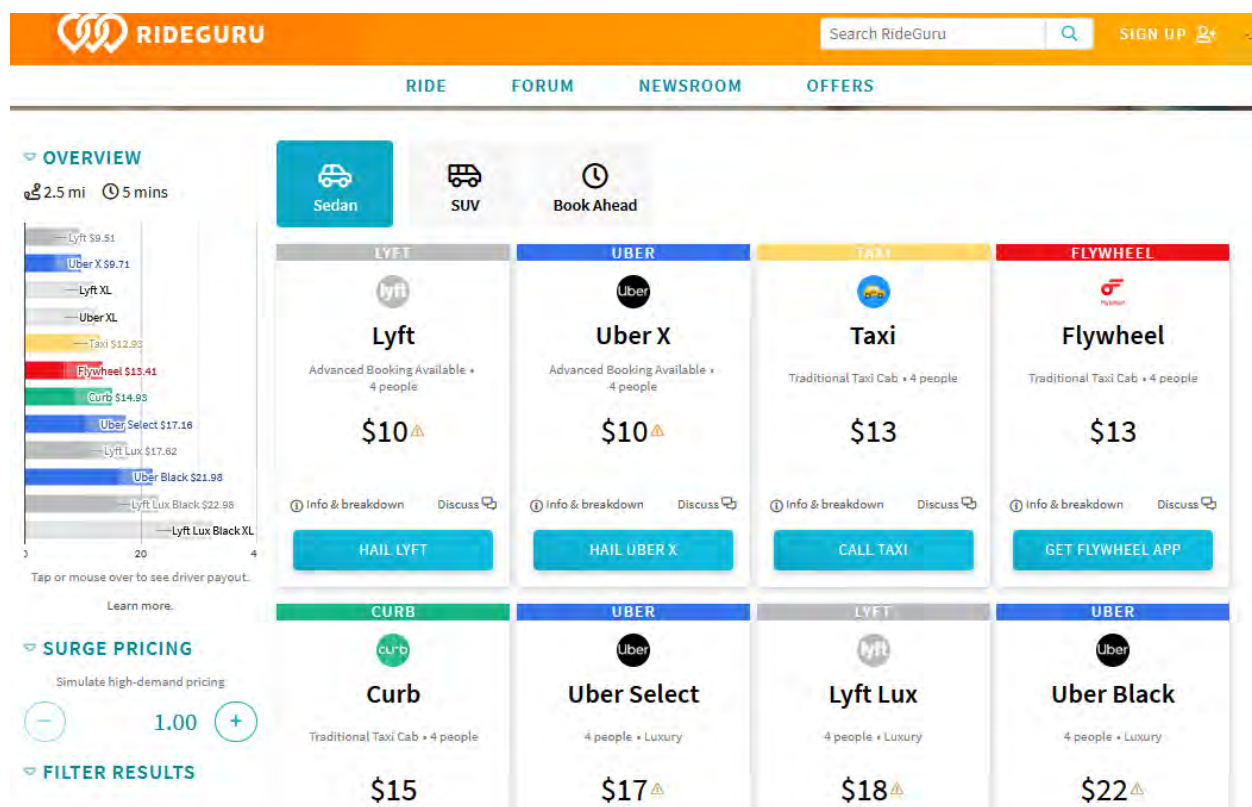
RIDEGURU

Search RideGuru

SIGN UP

RIDE FORUM NEWSROOM OFFERS

OVERVIEW

2.5 mi 5 mins

Lyft $9.51
Uber X $9.71
Lyft XL
Uber XL
Taxi $12.93
Flywheel $13.41
Curb $14.93
Uber Select $17.16
Lyft Lux $17.62
Uber Black $21.98
Lyft Lux Black $22.98
Lyft Lux Black XL

0 20 4

Tap or mouse over to see driver payout.

Learn more.

SURGE PRICING

Simulate high-demand pricing

1.00

FILTER RESULTS

Sedan

SUV

Book Ahead

LYFT

lyft

Lyft

Advanced Booking Available • 4 people

$10

Info & breakdown

Discuss

HAIL LYFT

UBER

Uber

Uber X

Advanced Booking Available • 4 people

$10

Info & breakdown

Discuss

HAIL UBER X

TAXI

Taxi

Traditional Taxi Cab • 4 people

$13

Info & breakdown

Discuss

CALL TAXI

FLYWHEEL

Flywheel

Flywheel

Traditional Taxi Cab • 4 people

$13

Info & breakdown

Discuss

GET FLYWHEEL APP

CURB

curb

Curb

Traditional Taxi Cab • 4 people

$15

UBER

Uber

Uber Select

4 people • Luxury

$17

LYFT

lyft

Lyft Lux

4 people • Luxury

$18

UBER

Uber

Uber Black

4 people • Luxury

$22